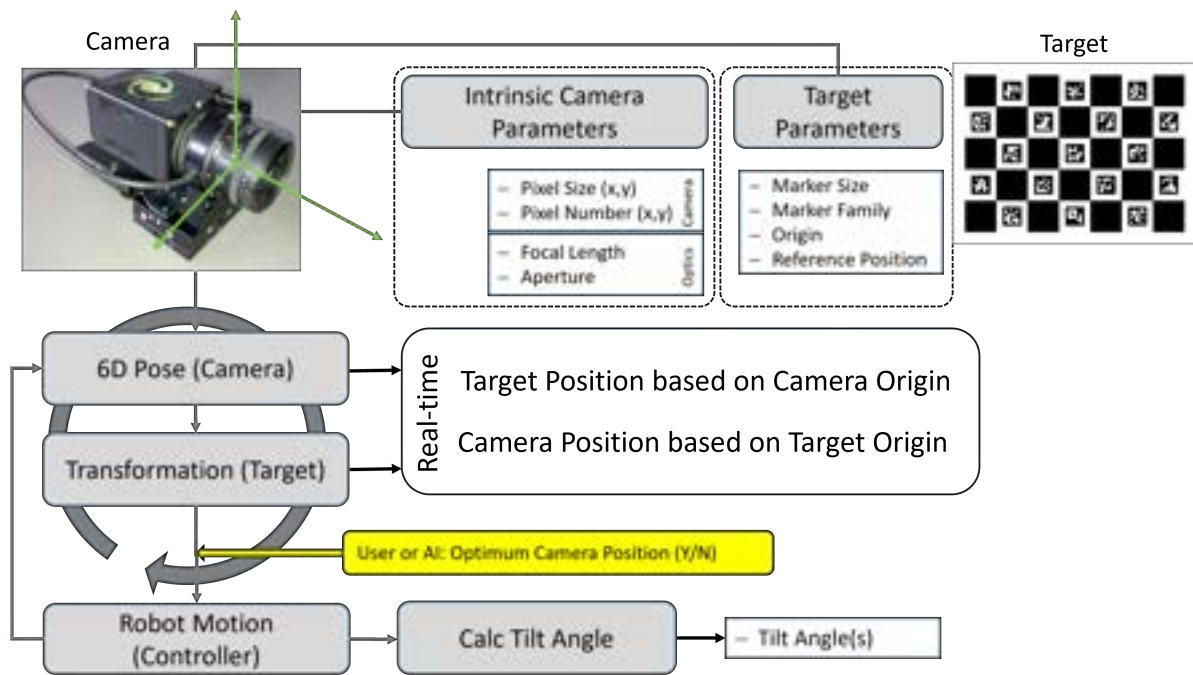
Camera

Target

Intrinsic Camera Parameters

– Pixel Size (x,y)
– Pixel Number (x,y)
Camera

– Focal Length
– Aperture
Optics

Target Parameters

– Marker Size
– Marker Family
– Origin
– Reference Position

6D Pose (Camera)

Transformation (Target)

Real-time

Target Position based on Camera Origin

Camera Position based on Target Origin

User or AI: Optimum Camera Position (Y/N)

Robot Motion (Controller)

Calc Tilt Angle

– Tilt Angle(s)